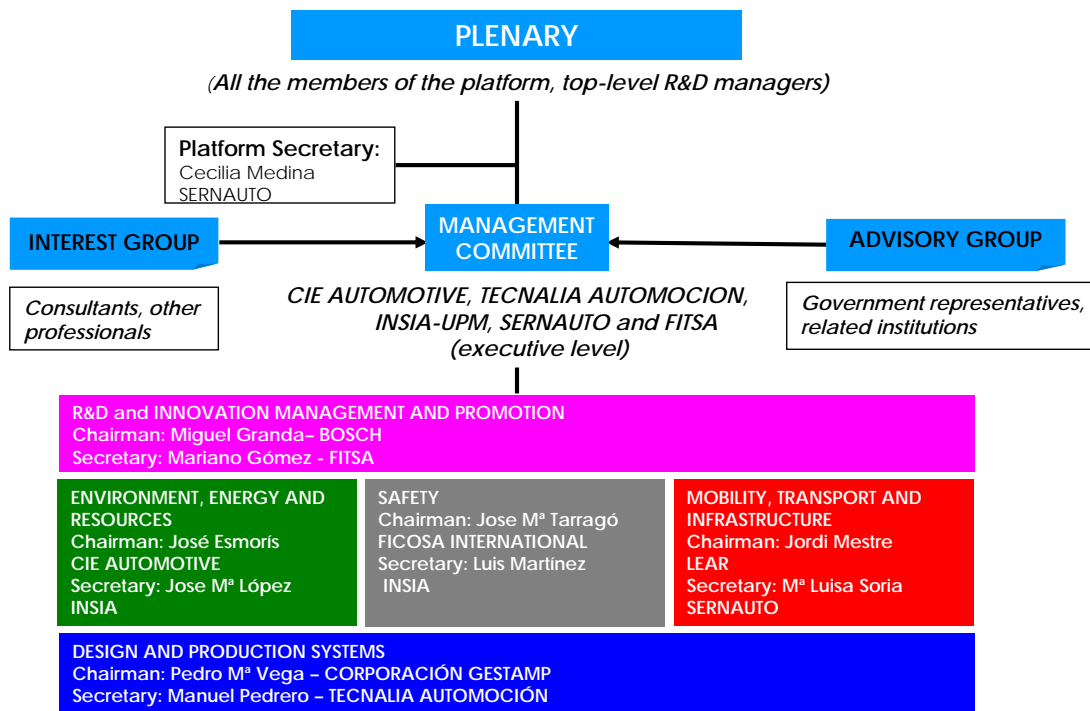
PLENARY

(All the members of the platform, top-level R&D managers)

Platform Secretary:
Cecilia Medina
SERNAUTO

INTEREST GROUP

MANAGEMENT COMMITTEE

ADVISORY GROUP

Consultants, other professionals

CIE AUTOMOTIVE, TECNALIA AUTOMOCION, INSIA-UPM, SERNAUTO and FITSA (executive level)

Government representatives, related institutions

R&D and INNOVATION MANAGEMENT AND PROMOTION
Chairman: Miguel Granda– BOSCH
Secretary: Mariano Gómez - FITSA

ENVIRONMENT, ENERGY AND RESOURCES
Chairman: José Esmorís
CIE AUTOMOTIVE
Secretary: Jose Mª López
INSIA

SAFETY
Chairman: Jose Mª Tarragó
FICOSA INTERNATIONAL
Secretary: Luis Martínez
INSIA

MOBILITY, TRANSPORT AND INFRASTRUCTURE
Chairman: Jordi Mestre
LEAR
Secretary: Mª Luisa Soria
SERNAUTO

DESIGN AND PRODUCTION SYSTEMS
Chairman: Pedro Mª Vega – CORPORACIÓN GESTAMP
Secretary: Manuel Pedrero – TECNALIA AUTOMOCIÓN